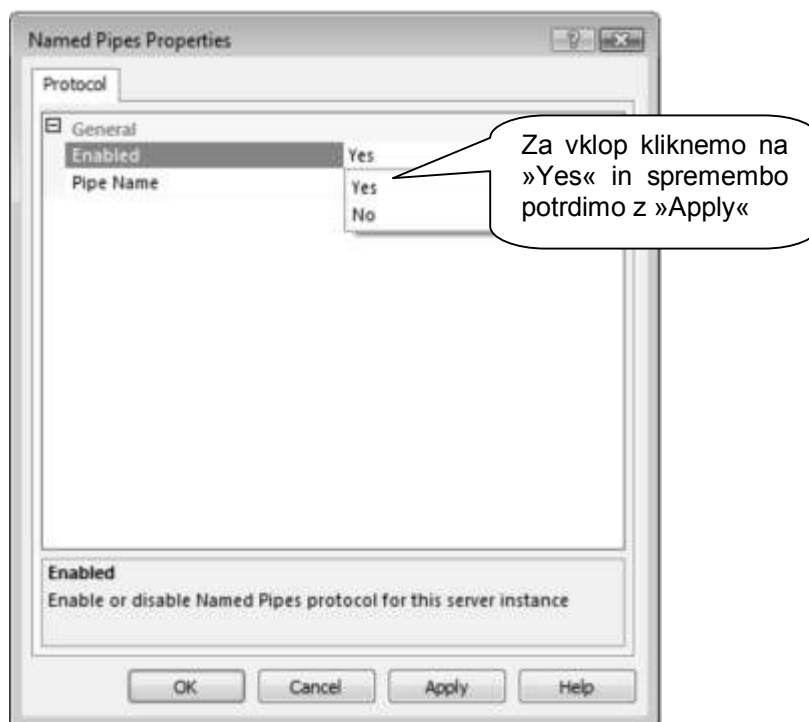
Named Pipes Properties

?

Protocol

General

Enabled | Yes

Pipe Name

Yes

No

Za vklop kliknemo na »Yes« in spremembo potrdimo z »Apply«

Enabled

Enable or disable Named Pipes protocol for this server instance

OK

Cancel

Apply

Help